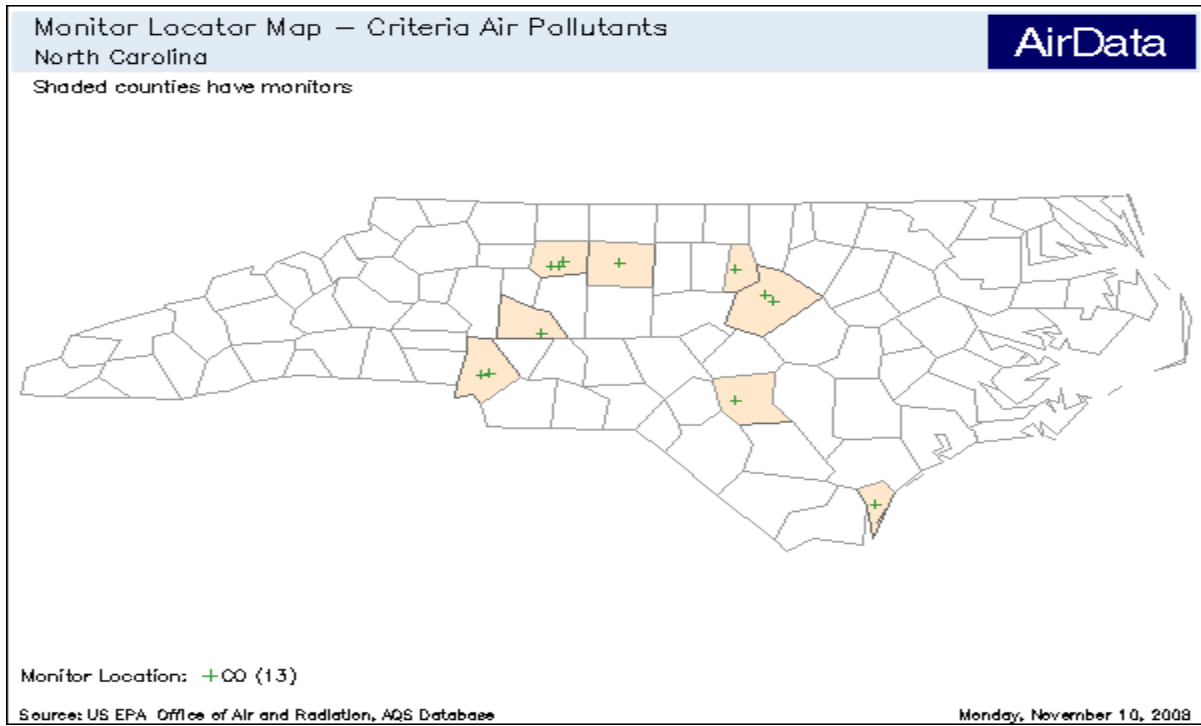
Monitor Locator Map — Criteria Air Pollutants
North Carolina

AirData

Shaded counties have monitors

Monitor Location: + CO (13)

Source: US EPA Office of Air and Radiation, AQS Database

Monday, November 10, 2008